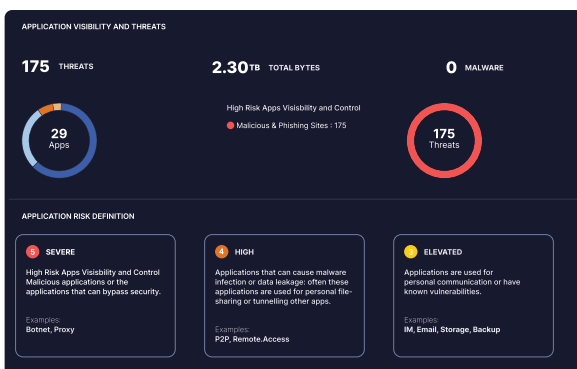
APPLICATION VISIBILITY AND THREATS

175 THREATS

2.30 TB TOTAL BYTES

0 MALWARE

29
Apps

High Risk Apps Visisbility and Control

Malicious & Phishing Sites : 175

175
Threats

APPLICATION RISK DEFINITION

5 SEVERE

High Risk Apps Visibility and Control Malicious applications or the applications that can bypass security.

Examples:
Botnet, Proxy

4 HIGH

Applications that can cause malware infection or data leakage: often these applications are used for personal file-sharing or tunnelling other apps.

Examples:
P2P, Remote.Access

3 ELEVATED

Applications are used for personal communication or have known vulnerabilities.

Examples:
IM, Email, Storage, Backup